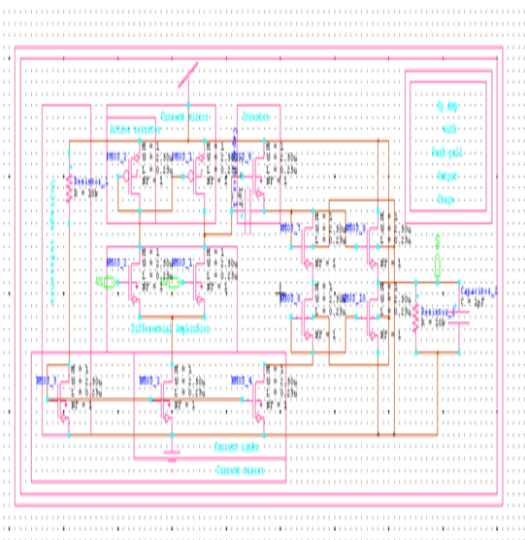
Current mirror
Active resistor
Inverter
Op Amp with Push-pull Output Stage
Resistor_1
R = 10k
NMOS_1
W = 1
U = 2.50u
L = 0.25u
NF = 1
Differential Amplifier
Capacitor_1
C = 1pF
Resistor_2
R = 10k
Current sinks
Current mirror